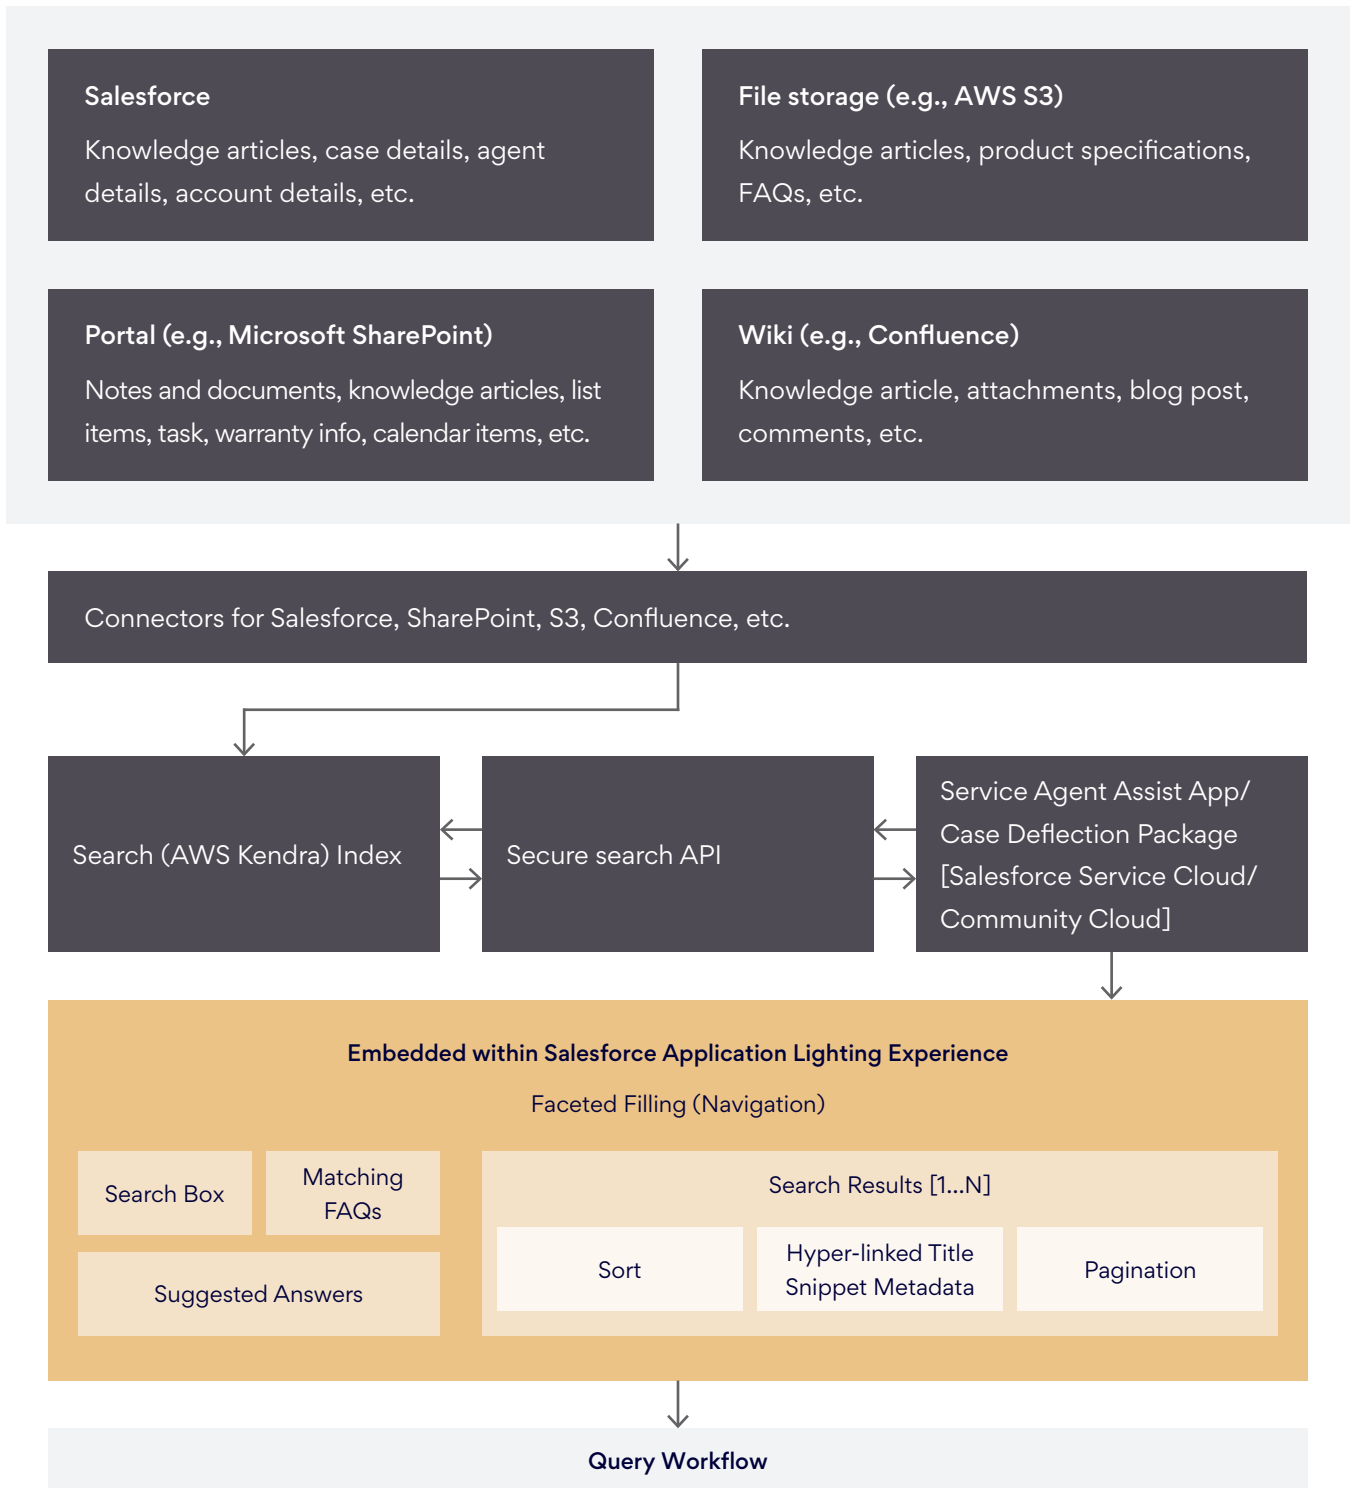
Salesforce

Knowledge articles, case details, agent details, account details, etc.

File storage (e.g., AWS S3)

Knowledge articles, product specifications, FAQs, etc.

Portal (e.g., Microsoft SharePoint)

Notes and documents, knowledge articles, list items, task, warranty info, calendar items, etc.

Wiki (e.g., Confluence)

Knowledge article, attachments, blog post, comments, etc.

Connectors for Salesforce, SharePoint, S3, Confluence, etc.

Search (AWS Kendra) Index

Secure search API

Service Agent Assist App/ Case Deflection Package [Salesforce Service Cloud/ Community Cloud]

Embedded within Salesforce Application Lighting Experience

Faceted Filling (Navigation)

Search Box

Matching FAQs

Suggested Answers

Search Results [1...N]

Sort

Hyper-linked Title Snippet Metadata

Pagination

Query Workflow